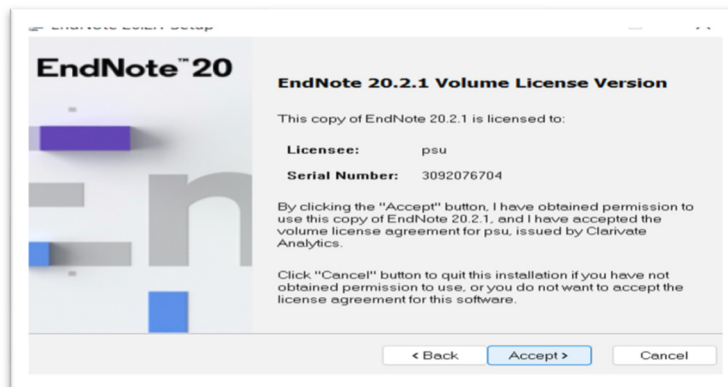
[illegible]

EndNote™ 20

EndNote 20.2.1 Volume License Version

This copy of EndNote 20.2.1 is licensed to:

Licensee: psu

Serial Number: 3092076704

By clicking the "Accept" button, I have obtained permission to use this copy of EndNote 20.2.1, and I have accepted the volume license agreement for psu, issued by Clarivate Analytics.

Click "Cancel" button to quit this installation if you have not obtained permission to use, or you do not want to accept the license agreement for this software.

< Back

Accept >

Cancel